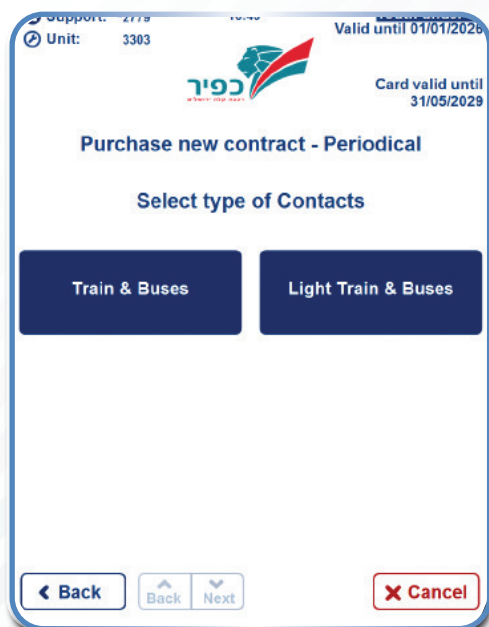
Support: 2779 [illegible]
Unit: 3303
Valid until 01/01/2026

כפיר
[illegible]

Card valid until 31/05/2029

Purchase new contract - Periodical

Select type of Contacts

Train & Buses

Light Train & Buses

Back

Back

Next

Cancel